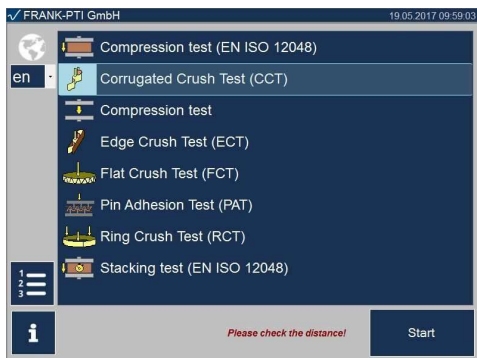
FRANK-PTI GmbH
19.05.2017 09:59:03

en

Compression test (EN ISO 12048)
Corrugated Crush Test (CCT)
Compression test
Edge Crush Test (ECT)
Flat Crush Test (FCT)
Pin Adhesion Test (PAT)
Ring Crush Test (RCT)
Stacking test (EN ISO 12048)

1
2
3

i

Please check the distance!

Start